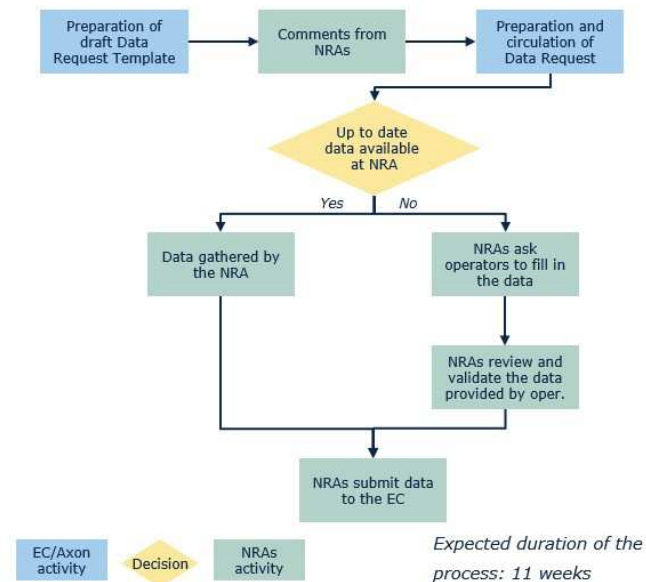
Preparation of draft Data Request Template

Comments from NRAs

Preparation and circulation of Data Request

Up to date data available at NRA

Yes

No

Data gathered by the NRA

NRAs ask operators to fill in the data

NRAs review and validate the data provided by oper.

NRAs submit data to the EC

EC/Axon activity

Decision

NRAs activity

Expected duration of the process: 11 weeks